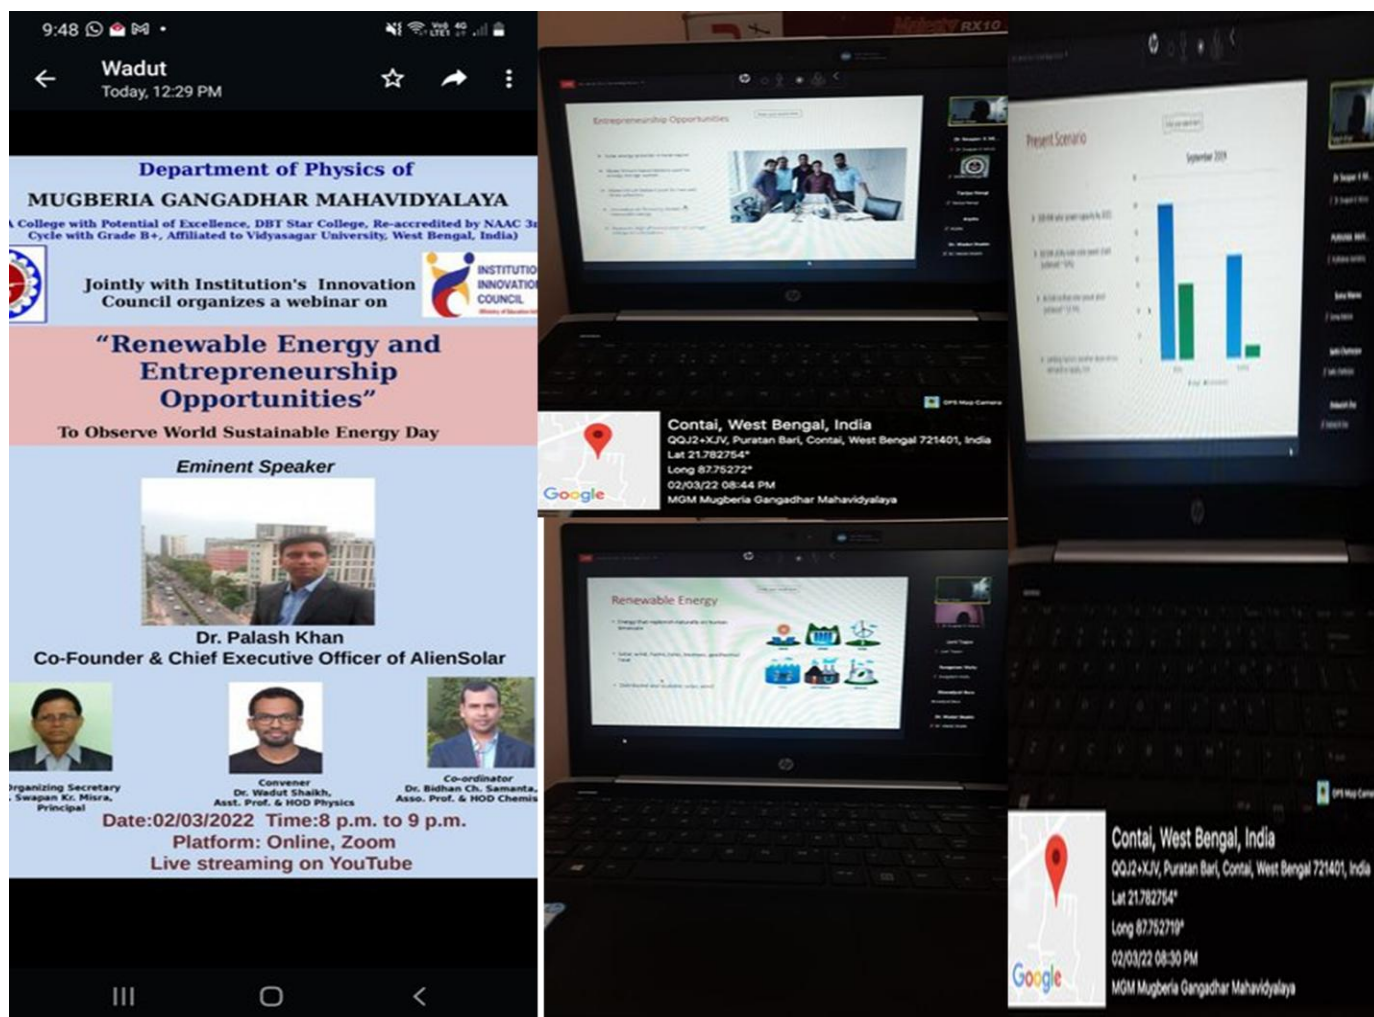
9:48

Wadut
Today, 12:29 PM

Department of Physics of
MUGBERIA GANGADHAR MAHAVIDYALAYA
(A College with Potential of Excellence, DBT Star College, Re-accredited by NAAC 3rd Cycle with Grade B+, Affiliated to Vidyasagar University, West Bengal, India)

Jointly with Institution's Innovation Council organizes a webinar on

INSTITUTION'S INNOVATION COUNCIL

"Renewable Energy and Entrepreneurship Opportunities"
To Observe World Sustainable Energy Day

Eminent Speaker

Dr. Palash Khan
Co-Founder & Chief Executive Officer of AlienSolar

Organizing Secretary
Swapan Kr. Misra,
Principal

Convener
Dr. Wadut Shaikh,
Asst. Prof. & HOD Physics

Co-ordinator
Dr. Bidhan Ch. Samanta,
Asso. Prof. & HOD Chemis

Date:02/03/2022 Time:8 p.m. to 9 p.m.
Platform: Online, Zoom
Live streaming on YouTube

Entrepreneurship Opportunities

Contai, West Bengal, India
QQJ2+XJV, Puratan Bari, Contai, West Bengal 721401, India
Lat 21.782754°
Long 87.75272°
02/03/22 08:44 PM
MGM Mugberia Gangadhar Mahavidyalaya

Google

Renewable Energy

Present Scenario

Contai, West Bengal, India
QQJ2+XJV, Puratan Bari, Contai, West Bengal 721401, India
Lat 21.782754°
Long 87.752710°
02/03/22 08:30 PM
MGM Mugberia Gangadhar Mahavidyalaya

Google